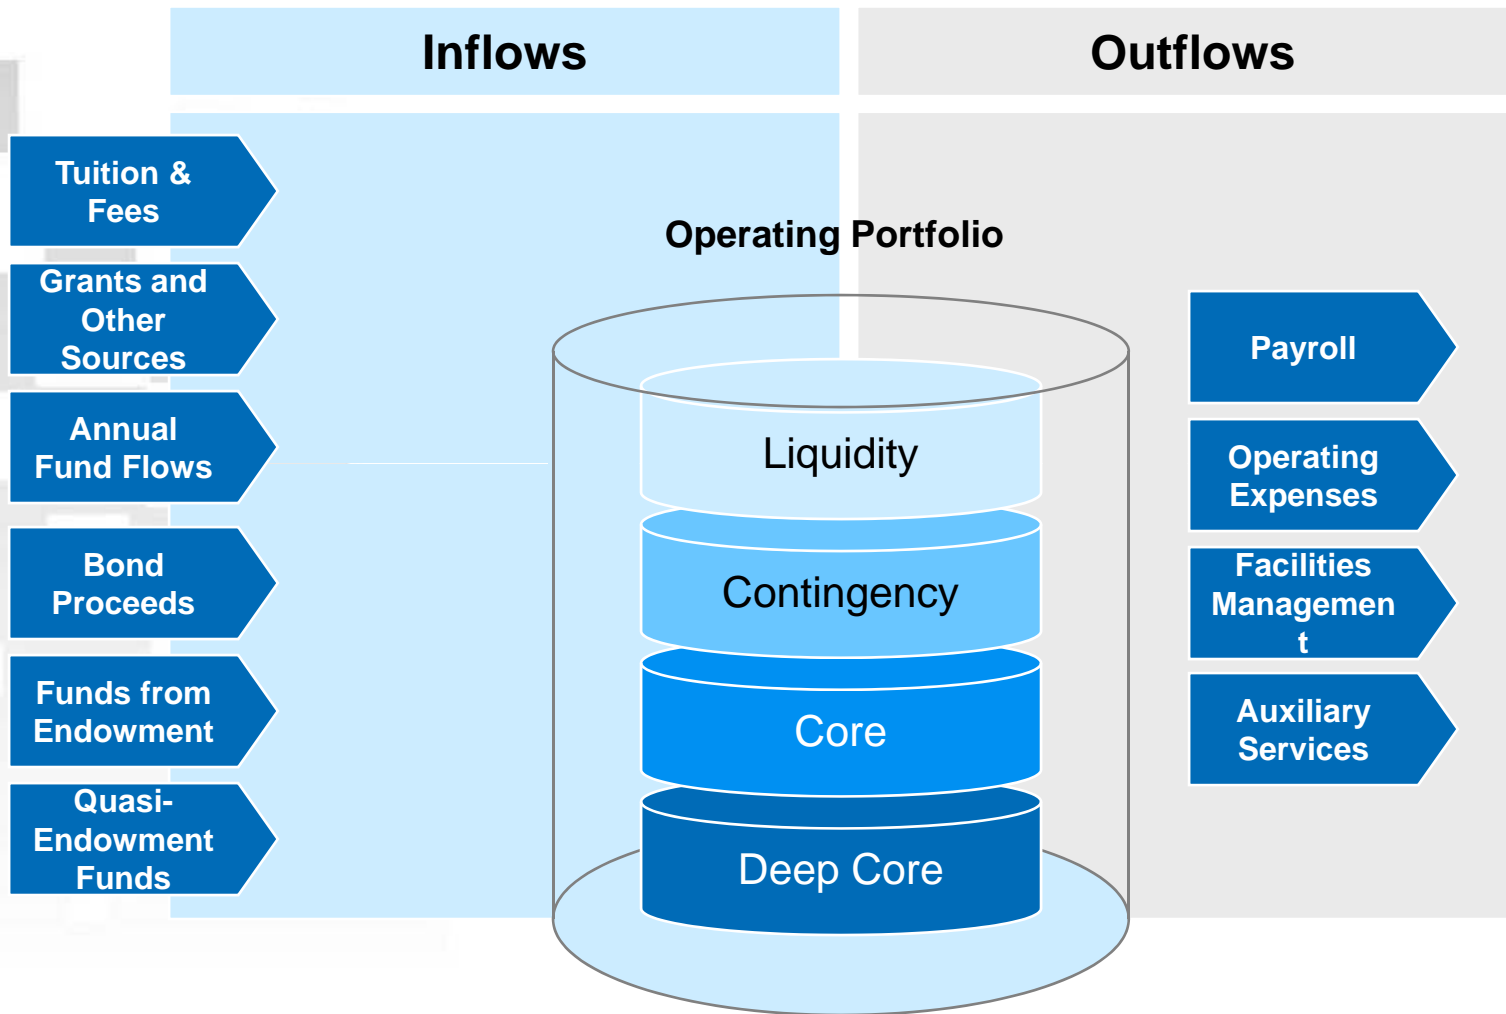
Inflows

Outflows

Tuition & Fees

Grants and Other Sources

Annual Fund Flows

Bond Proceeds

Funds from Endowment

Quasi-Endowment Funds

Operating Portfolio

Liquidity

Contingency

Core

Deep Core

Payroll

Operating Expenses

Facilities Managemen t

Auxiliary Services